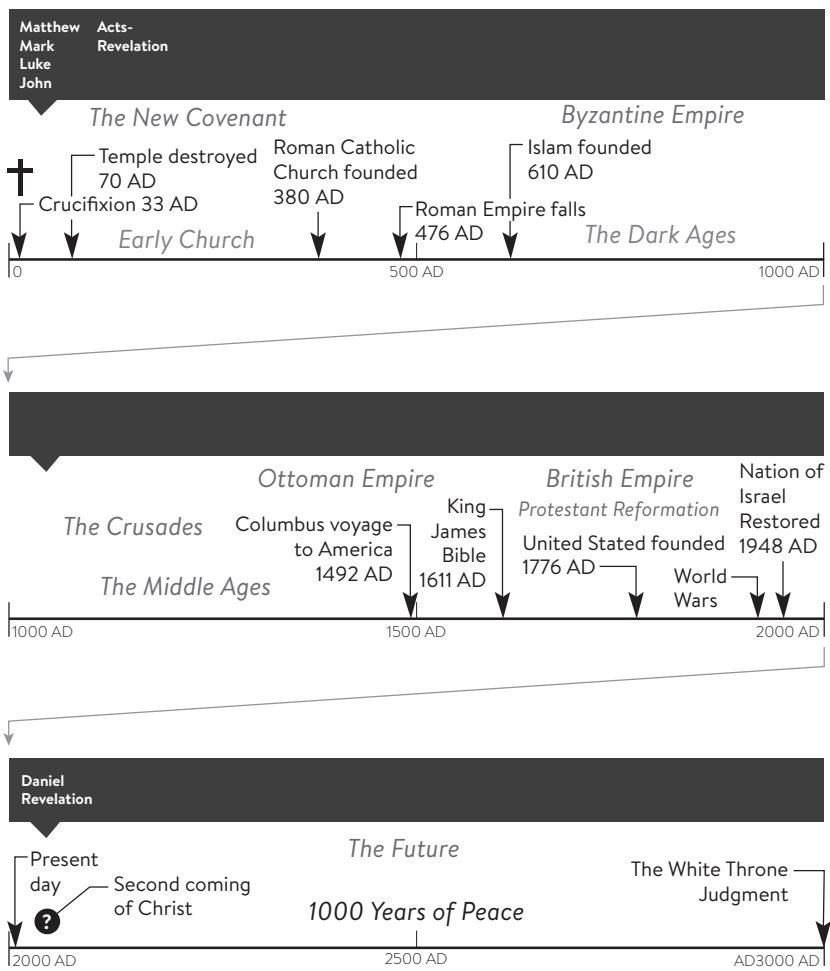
Matthew
Mark
Luke
John

Acts-
Revelation

The New Covenant

Byzantine Empire

Temple destroyed
70 AD

Roman Catholic
Church founded
380 AD

Islam founded
610 AD

Crucifixion 33 AD

Roman Empire falls
476 AD

Early Church

The Dark Ages

0

500 AD

1000 AD

Ottoman Empire

British Empire

Protestant Reformation

Nation of
Israel
Restored
1948 AD

The Crusades

Columbus voyage
to America
1492 AD

King
James
Bible
1611 AD

United Stated founded
1776 AD

World
Wars

The Middle Ages

1000 AD

1500 AD

2000 AD

Daniel
Revelation

The Future

Present
day

Second coming
of Christ

?

The White Throne
Judgment

1000 Years of Peace

2000 AD

2500 AD

AD3000 AD